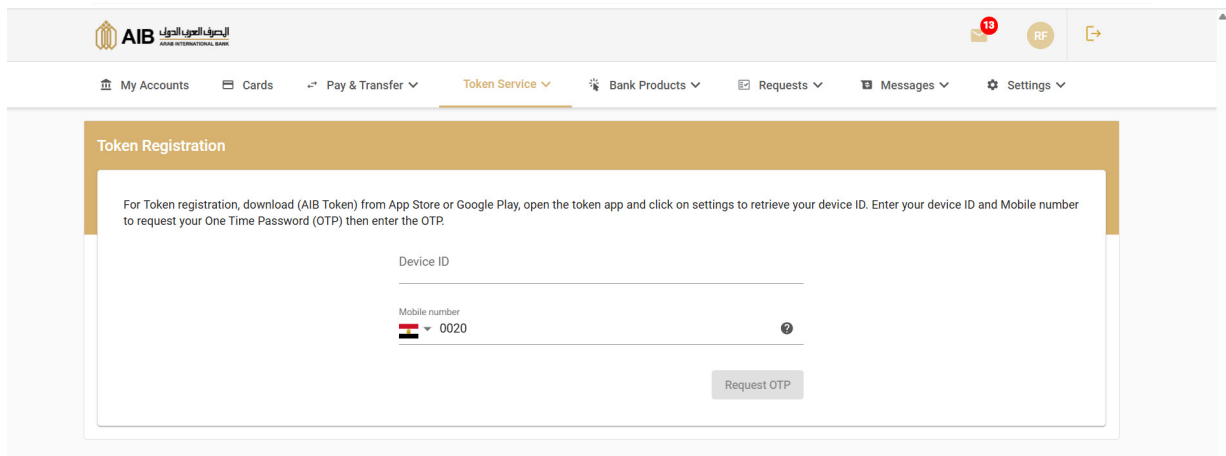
AIB المصرف العربي الدولي ARAB INTERNATIONAL BANK

13

RF

My Accounts Cards Pay & Transfer Token Service Bank Products Requests Messages Settings

Token Registration

For Token registration, download (AIB Token) from App Store or Google Play, open the token app and click on settings to retrieve your device ID. Enter your device ID and Mobile number to request your One Time Password (OTP) then enter the OTP.

Device ID

Mobile number
0020

Request OTP